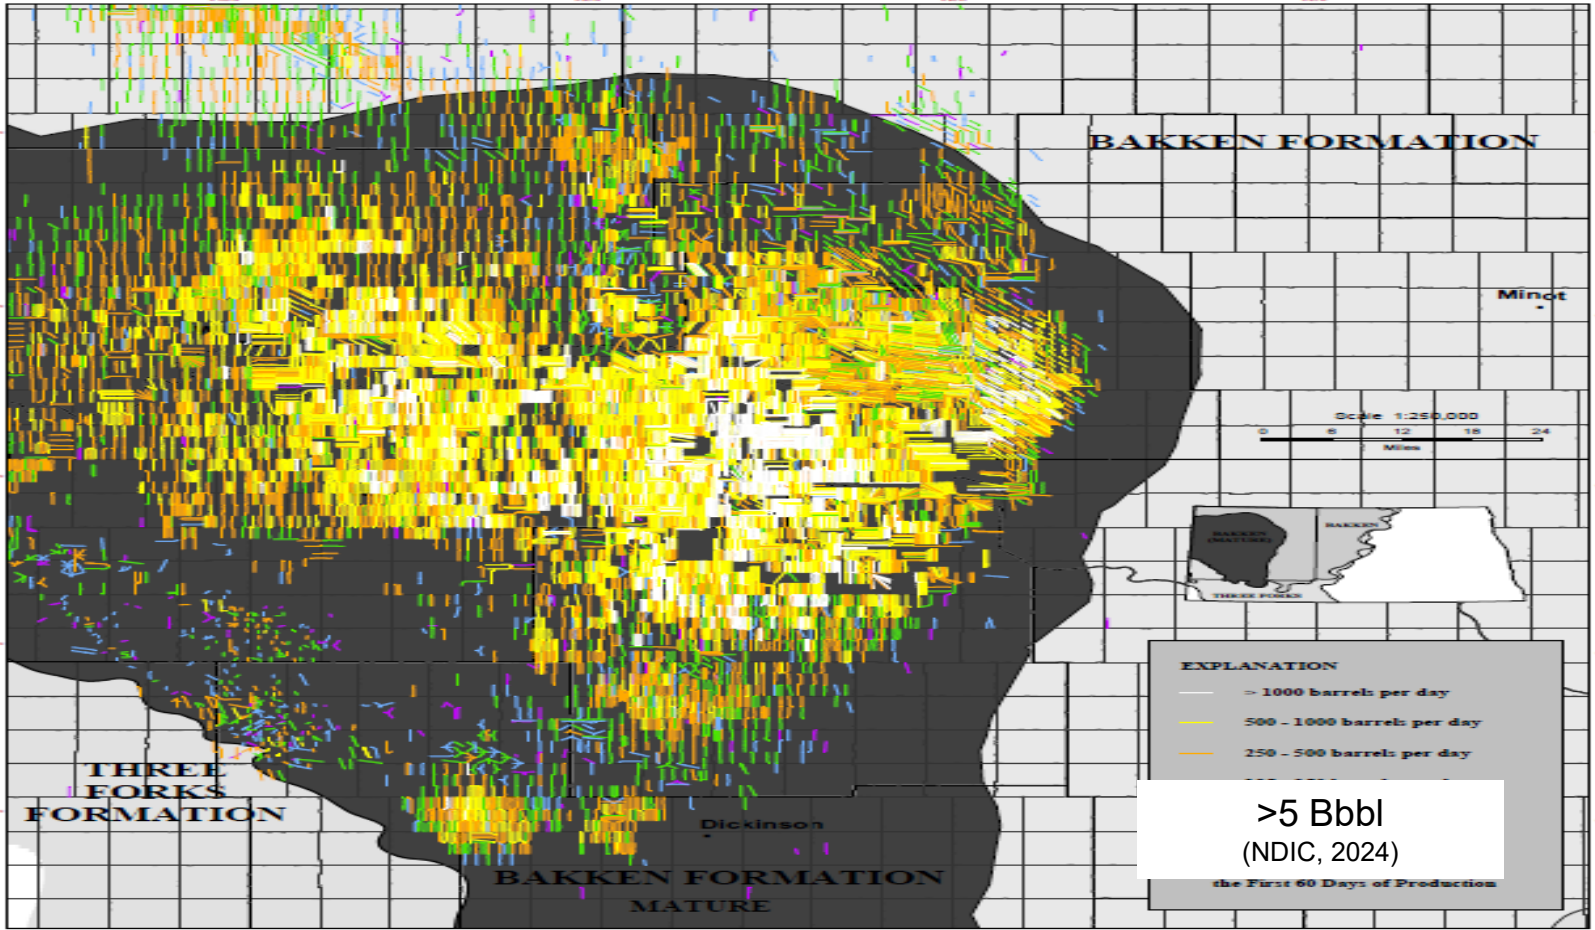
BAKKEN FORMATION

Minot

Scale 1:250,000
0 6 12 18 24
Miles

BAKKEN (MATURE)
BAKKEN
THREE FORKS

EXPLANATION
> 1000 barrels per day
500 - 1000 barrels per day
250 - 500 barrels per day
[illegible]
the First 60 Days of Production

>5 Bbbl
(NDIC, 2024)

THREE FORKS FORMATION

Dickinson

BAKKEN FORMATION
MATURE